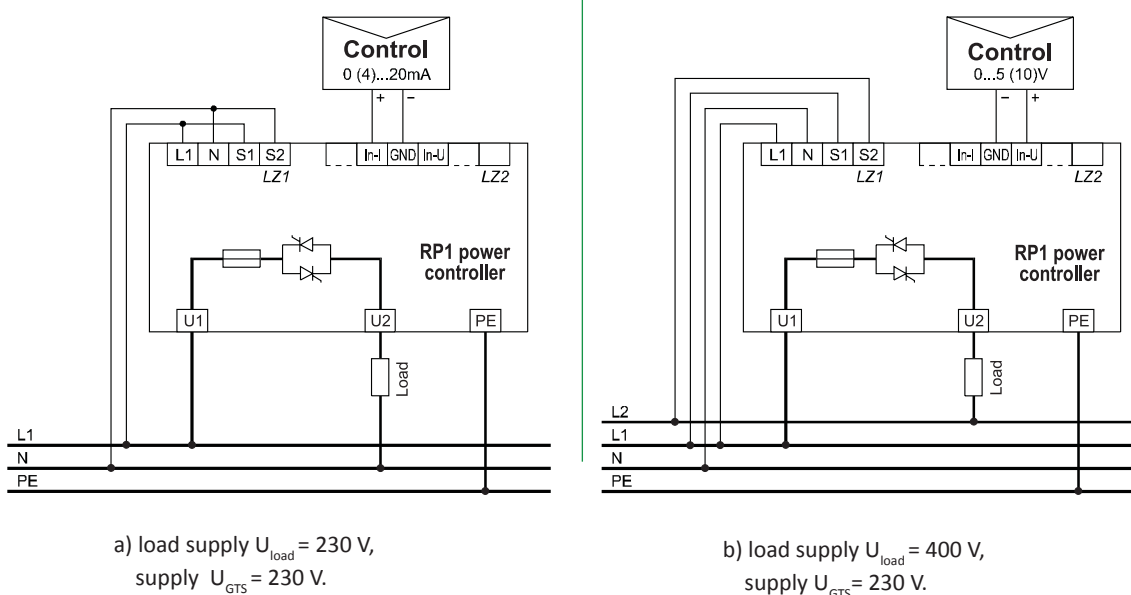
Control
0 (4)...20mA
+ –
L1 N S1 S2
LZ1
In-I GND In-U
LZ2
RP1 power controller
U1 U2 PE
Load
L1
N
PE

a) load supply $U_{load}$ = 230 V,
supply $U_{GTS}$ = 230 V.

Control
0...5 (10)V
– +
L1 N S1 S2
LZ1
In-I GND In-U
LZ2
RP1 power controller
U1 U2 PE
Load
L2
L1
N
PE

b) load supply $U_{load}$ = 400 V,
supply $U_{GTS}$= 230 V.